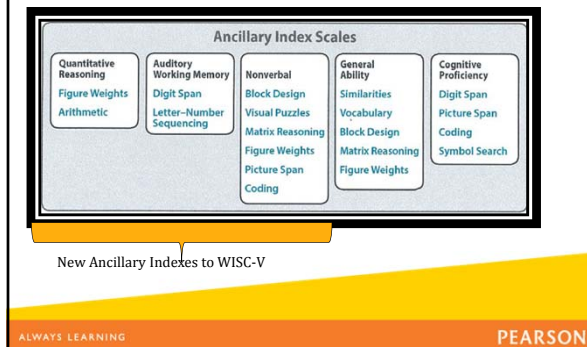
Ancillary Index Scales

Quantitative Reasoning
Figure Weights
Arithmetic

Auditory Working Memory
Digit Span
Letter–Number Sequencing

Nonverbal
Block Design
Visual Puzzles
Matrix Reasoning
Figure Weights
Picture Span
Coding

General Ability
Similarities
Vocabulary
Block Design
Matrix Reasoning
Figure Weights

Cognitive Proficiency
Digit Span
Picture Span
Coding
Symbol Search

New Ancillary Indexes to WISC-V

ALWAYS LEARNING

PEARSON